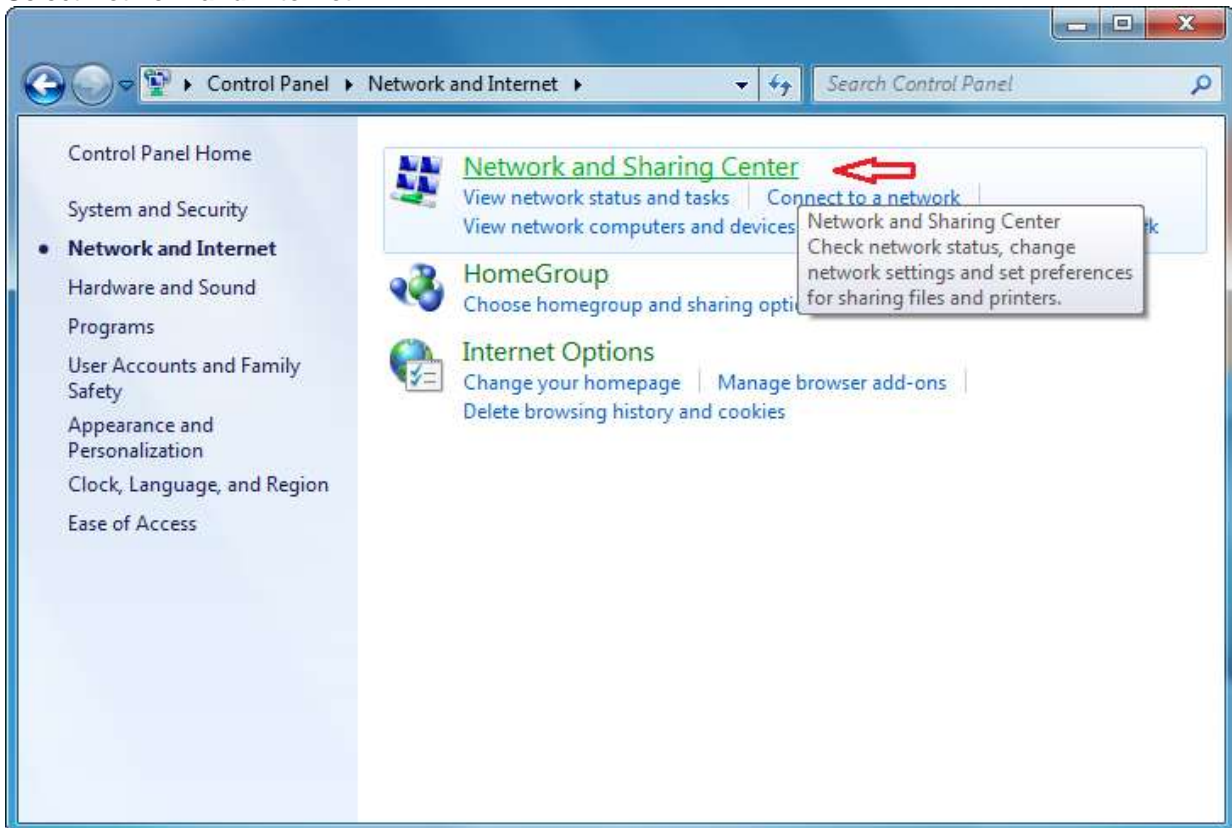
Control Panel ▸ Network and Internet ▸

Search Control Panel

Control Panel Home

System and Security

• Network and Internet

Hardware and Sound

Programs

User Accounts and Family Safety

Appearance and Personalization

Clock, Language, and Region

Ease of Access

Network and Sharing Center

View network status and tasks | Connect to a network |

View network computers and devices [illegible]k

Network and Sharing Center
Check network status, change network settings and set preferences for sharing files and printers.

HomeGroup

Choose homegroup and sharing opti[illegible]

Internet Options

Change your homepage | Manage browser add-ons |

Delete browsing history and cookies